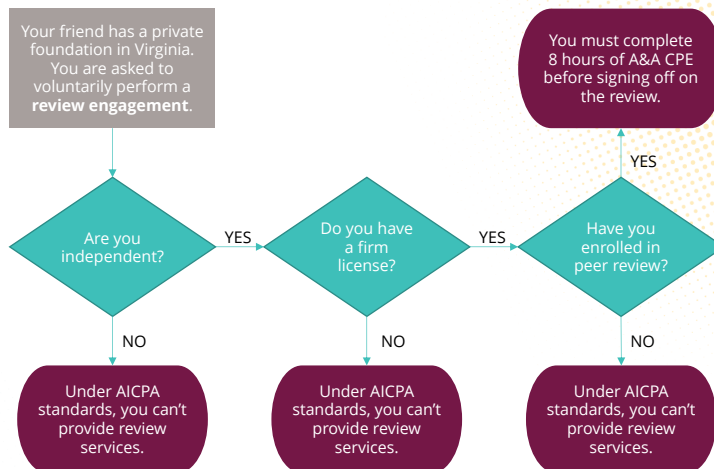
Your friend has a private foundation in Virginia. You are asked to voluntarily perform a **review engagement**.

Are you independent?

YES

Do you have a firm license?

YES

Have you enrolled in peer review?

YES

You must complete 8 hours of A&A CPE before signing off on the review.

NO

Under AICPA standards, you can't provide review services.

NO

Under AICPA standards, you can't provide review services.

NO

Under AICPA standards, you can't provide review services.